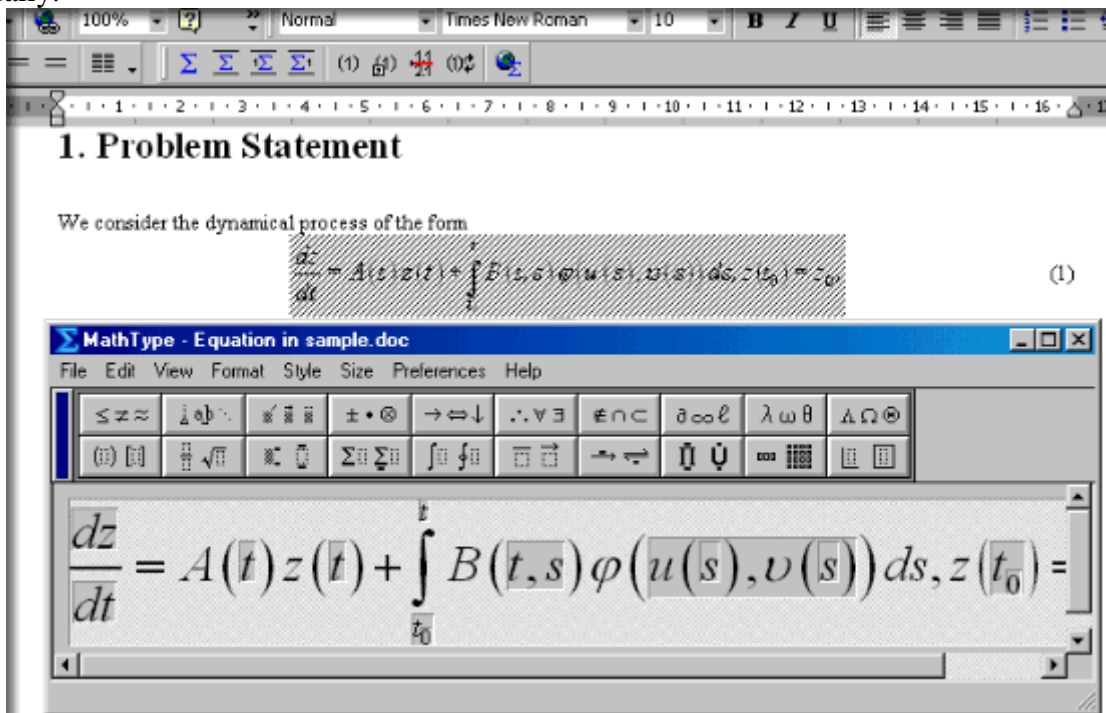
100% Normal Times New Roman 10 B I U

(1)

1 · 2 · 3 · 4 · 5 · 6 · 7 · 8 · 9 · 10 · 11 · 12 · 13 · 14 · 15 · 16

1. Problem Statement

We consider the dynamical process of the form

$\frac{dz}{dt} = A(t)z(t) + \int_{t_0}^{t} B(t,s)\varphi(u(s), \upsilon(s))ds, z(t_0) = z_0,$ (1)

MathType - Equation in sample.doc

File Edit View Format Style Size Preferences Help

$\frac{dz}{dt} = A(t)z(t) + \int_{t_0}^{t} B(t,s)\varphi(u(s), \upsilon(s))ds, z(t_0) =$